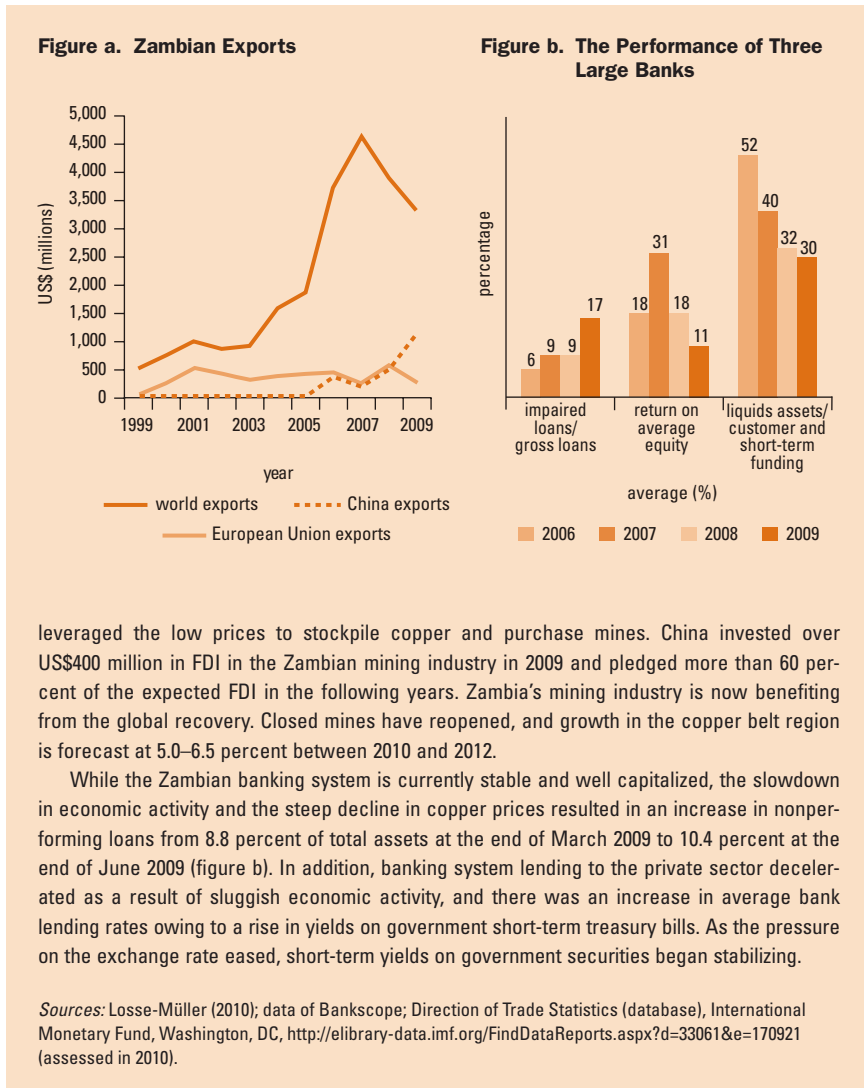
**Figure a. Zambian Exports**

5,000
4,500
4,000
3,500
3,000
2,500
2,000
1,500
1,000
500
0

US$ (millions)

1999 2001 2003 2005 2007 2009

year

world exports
China exports
European Union exports

**Figure b. The Performance of Three Large Banks**

percentage

6 9 9 17
18 31 18 11
52 40 32 30

impaired loans/ gross loans
return on average equity
liquids assets/ customer and short-term funding

average (%)

2006 2007 2008 2009

leveraged the low prices to stockpile copper and purchase mines. China invested over US$400 million in FDI in the Zambian mining industry in 2009 and pledged more than 60 percent of the expected FDI in the following years. Zambia's mining industry is now benefiting from the global recovery. Closed mines have reopened, and growth in the copper belt region is forecast at 5.0–6.5 percent between 2010 and 2012.

While the Zambian banking system is currently stable and well capitalized, the slowdown in economic activity and the steep decline in copper prices resulted in an increase in nonperforming loans from 8.8 percent of total assets at the end of March 2009 to 10.4 percent at the end of June 2009 (figure b). In addition, banking system lending to the private sector decelerated as a result of sluggish economic activity, and there was an increase in average bank lending rates owing to a rise in yields on government short-term treasury bills. As the pressure on the exchange rate eased, short-term yields on government securities began stabilizing.

*Sources:* Losse-Müller (2010); data of Bankscope; Direction of Trade Statistics (database), International Monetary Fund, Washington, DC, http://elibrary-data.imf.org/FindDataReports.aspx?d=33061&e=170921 (assessed in 2010).